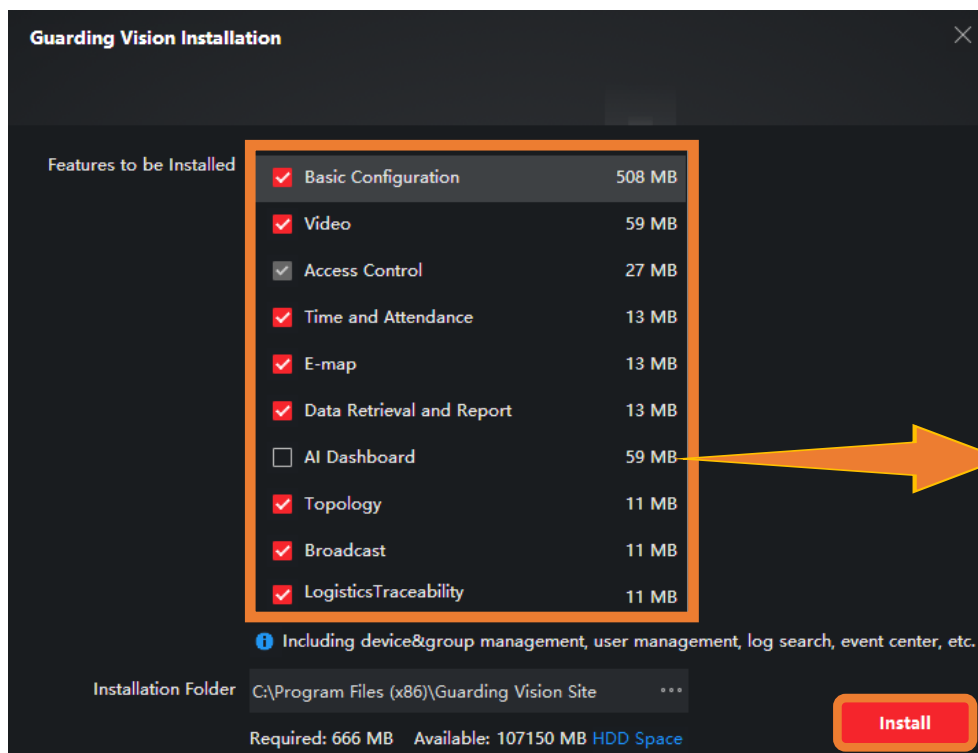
Guarding Vision Installation

Features to be Installed

| | | |
|---|---|---|
| ☑ | Basic Configuration | 508 MB |
| ☑ | Video | 59 MB |
| ☑ | Access Control | 27 MB |
| ☑ | Time and Attendance | 13 MB |
| ☑ | E-map | 13 MB |
| ☑ | Data Retrieval and Report | 13 MB |
| ☐ | AI Dashboard | 59 MB |
| ☑ | Topology | 11 MB |
| ☑ | Broadcast | 11 MB |
| ☑ | LogisticsTraceability | 11 MB |

Including device&group management, user management, log search, event center, etc.

Installation Folder C:\Program Files (x86)\Guarding Vision Site ···

Required: 666 MB Available: 107150 MB HDD Space

Install